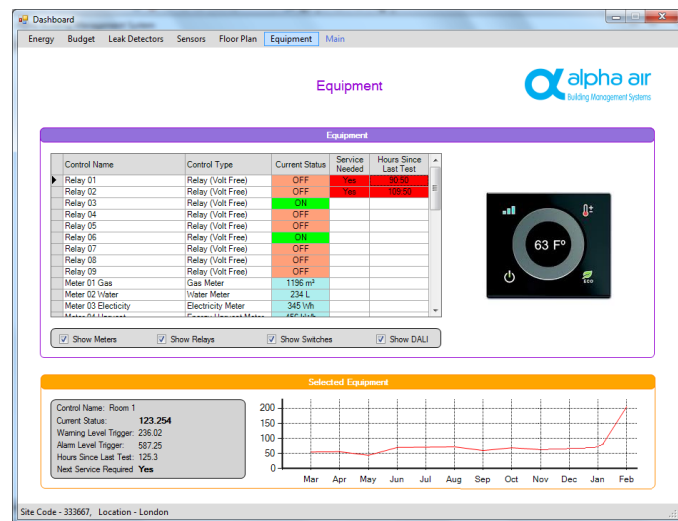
Dashboard

Energy Budget Leak Detectors Sensors Floor Plan Equipment Main

Equipment

alpha air
Building Management Systems

Equipment

| Control Name | Control Type | Current Status | Service Needed | Hours Since Last Test |
|---|---|---|---|---|
| Relay 01 | Relay (Volt Free) | OFF | Yes | 90.50 |
| Relay 02 | Relay (Volt Free) | OFF | Yes | 100.50 |
| Relay 03 | Relay (Volt Free) | ON | | |
| Relay 04 | Relay (Volt Free) | OFF | | |
| Relay 05 | Relay (Volt Free) | OFF | | |
| Relay 06 | Relay (Volt Free) | ON | | |
| Relay 07 | Relay (Volt Free) | OFF | | |
| Relay 08 | Relay (Volt Free) | OFF | | |
| Relay 09 | Relay (Volt Free) | OFF | | |
| Meter 01 Gas | Gas Meter | 1196 m³ | | |
| Meter 02 Water | Water Meter | 234 L | | |
| Meter 03 Electicity | Electricity Meter | 345 Wh | | |
| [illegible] | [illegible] | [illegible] | | |

63 F°

ECO

Show Meters Show Relays Show Switches Show DALI

Selected Equipment

Control Name: Room 1
Current Status: 123.254
Warning Level Trigger: 236.02
Alarm Level Trigger: 587.25
Hours Since Last Test: 125.3
Next Service Required Yes

200
150
100
50
0
Mar Apr May Jun Jul Aug Sep Oct Nov Dec Jan Feb

Site Code - 333667, Location - London